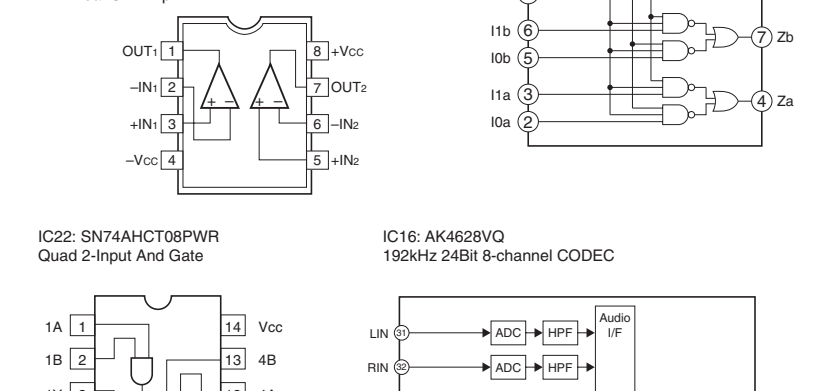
OUT1 1
–IN1 2
+IN1 3
–VCC 4
8 +VCC
7 OUT2
6 –IN2
5 +IN2
+ –
+ –

I1b 6
I0b 5
I1a 3
I0a 2
7 Zb
4 Za

IC22: SN74AHCT08PWR
Quad 2-Input And Gate

IC16: AK4628VQ
192kHz 24Bit 8-channel CODEC

1A 1
1B 2
14 Vcc
13 4B

LIN 31
RIN 32
ADC
HPF
ADC
HPF
Audio I/F